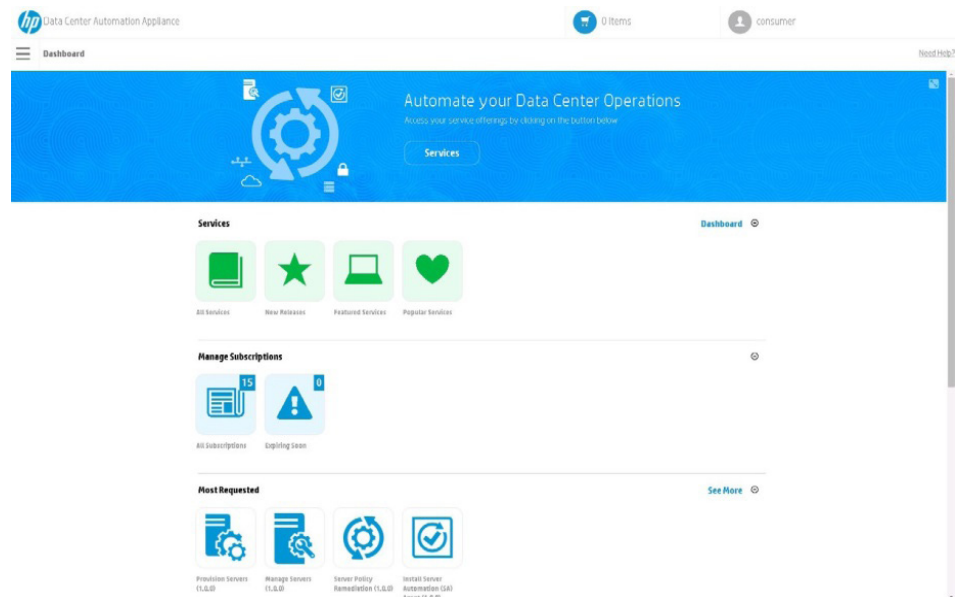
hp Data Center Automation Appliance

0 Items

consumer

Dashboard

Need Help?

Automate your Data Center Operations

Access your service offerings by clicking on the button below

Services

Services

Dashboard

All Services

New Releases

Featured Services

Popular Services

Manage Subscriptions

15

0

All Subscriptions

Expiring Soon

Most Requested

See More

Provision Servers (1.0.0)

Manage Servers (1.0.0)

Server Policy Remediation (1.0.0)

Install Server Automation (SA) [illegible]